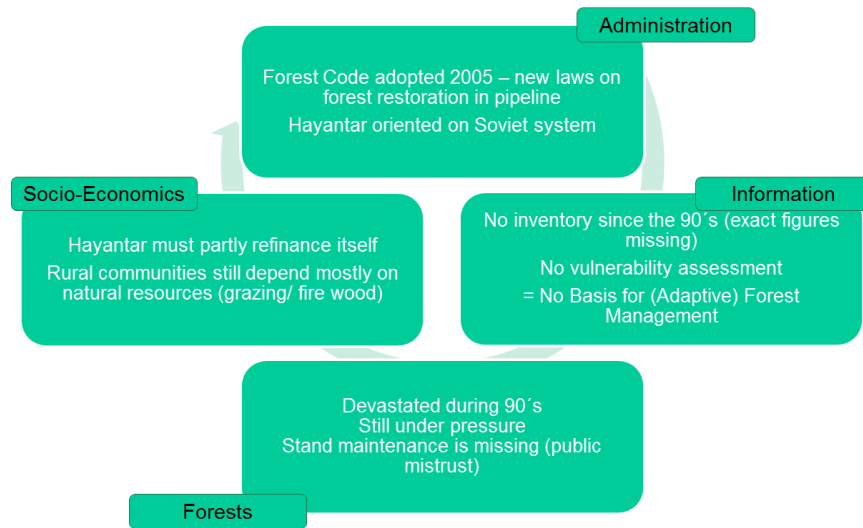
Administration

Forest Code adopted 2005 – new laws on forest restoration in pipeline

Hayantar oriented on Soviet system

Socio-Economics

Hayantar must partly refinance itself

Rural communities still depend mostly on natural resources (grazing/ fire wood)

Information

No inventory since the 90´s (exact figures missing)

No vulnerability assessment

= No Basis for (Adaptive) Forest Management

Devastated during 90´s
Still under pressure
Stand maintenance is missing (public mistrust)

Forests